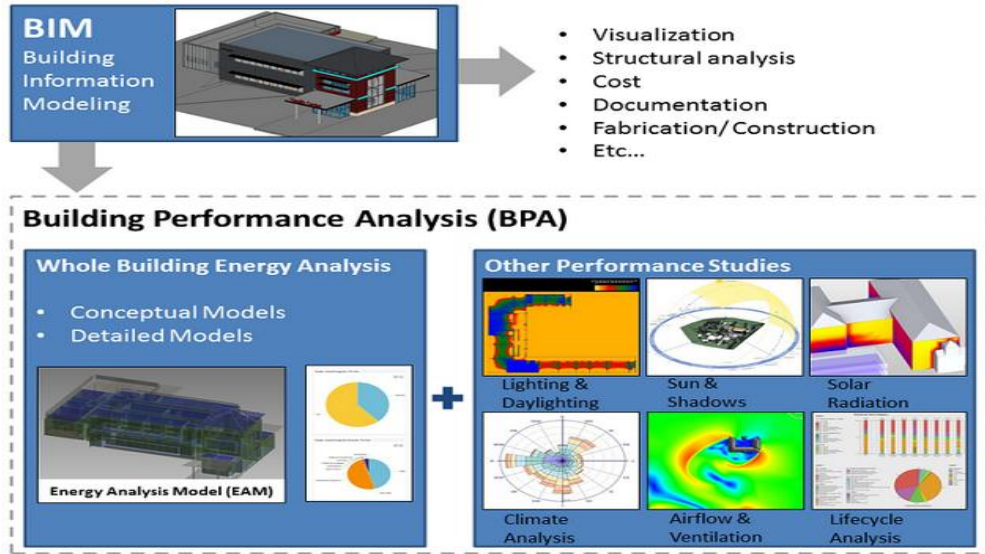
BIM
Building Information Modeling

• Visualization
• Structural analysis
• Cost
• Documentation
• Fabrication/ Construction
• Etc...

Building Performance Analysis (BPA)

Whole Building Energy Analysis

• Conceptual Models
• Detailed Models

Energy Analysis Model (EAM)

+

Other Performance Studies

Lighting & Daylighting

Sun & Shadows

Solar Radiation

Climate Analysis

Airflow & Ventilation

Lifecycle Analysis